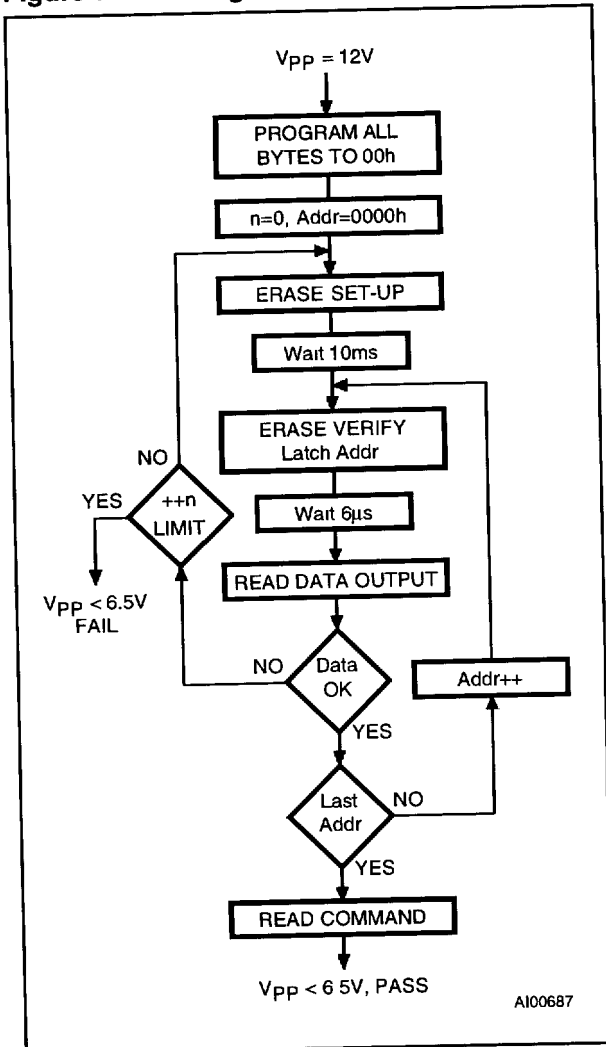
Figure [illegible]

$V_{PP}$ = 12V

PROGRAM ALL BYTES TO 00h

n=0, Addr=0000h

ERASE SET-UP

Wait 10ms

ERASE VERIFY Latch Addr

Wait 6µs

READ DATA OUTPUT

NO

++n LIMIT

YES

$V_{PP}$ < 6.5V FAIL

NO

Data OK

YES

Addr++

Last Addr

NO

YES

READ COMMAND

$V_{PP}$ < 6 5V, PASS

AI00687